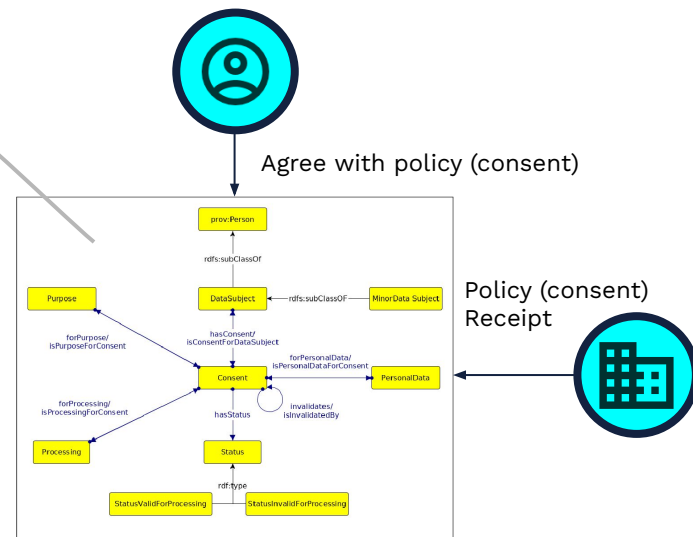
Agree with policy (consent)

prov:Person

rdfs:subClassOf

Purpose

DataSubject

rdfs:subClassOF

MinorData Subject

Policy (consent) Receipt

forPurpose/ isPurposeForConsent

hasConsent/ isConsentForDataSubject

forPersonalData/ isPersonalDataForConsent

Consent

PersonalData

forProcessing/ isProcessingForConsent

hasStatus

invalidates/ isInvalidatedBy

Processing

Status

rdf:type

StatusValidForProcessing

StatusInvalidForProcessing